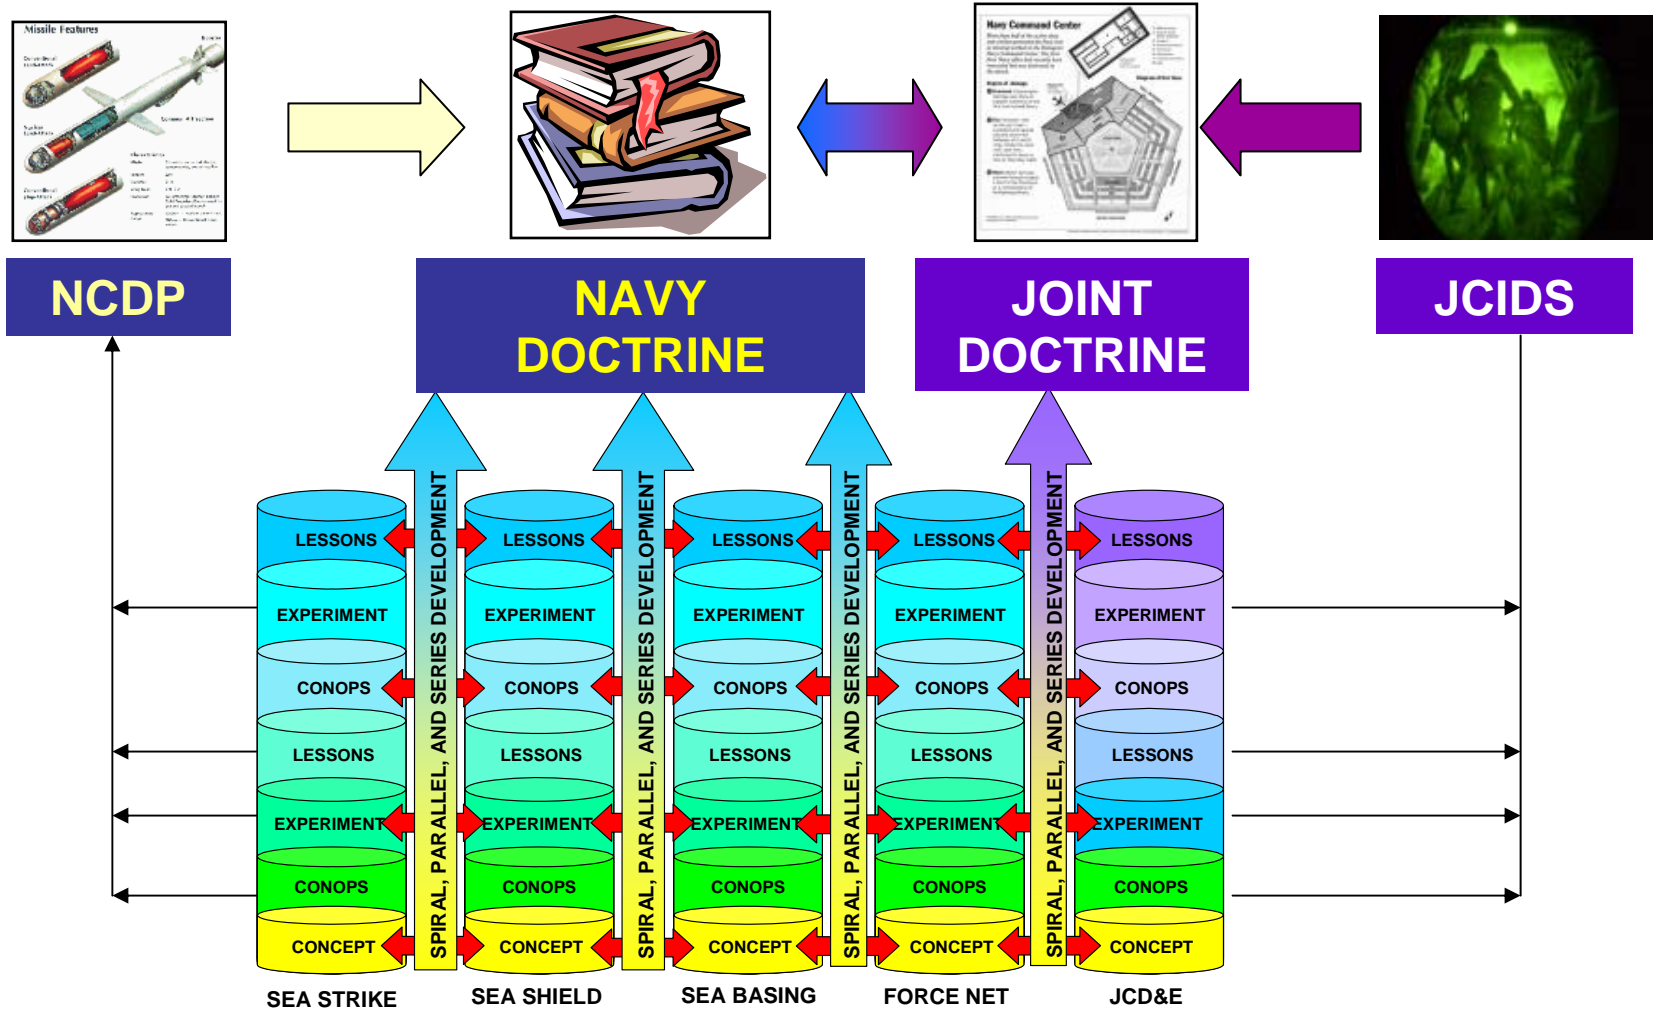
Missile Features

Navy Command Center

NCDP

NAVY DOCTRINE

JOINT DOCTRINE

JCIDS

LESSONS
EXPERIMENT
CONOPS
LESSONS
EXPERIMENT
CONOPS
CONCEPT
SEA STRIKE

SPIRAL, PARALLEL, AND SERIES DEVELOPMENT

LESSONS
EXPERIMENT
CONOPS
LESSONS
EXPERIMENT
CONOPS
CONCEPT
SEA SHIELD

SPIRAL, PARALLEL, AND SERIES DEVELOPMENT

LESSONS
EXPERIMENT
CONOPS
LESSONS
EXPERIMENT
CONOPS
CONCEPT
SEA BASING

SPIRAL, PARALLEL, AND SERIES DEVELOPMENT

LESSONS
EXPERIMENT
CONOPS
LESSONS
EXPERIMENT
CONOPS
CONCEPT
FORCE NET

SPIRAL, PARALLEL, AND SERIES DEVELOPMENT

LESSONS
EXPERIMENT
CONOPS
LESSONS
EXPERIMENT
CONOPS
CONCEPT
JCD&E